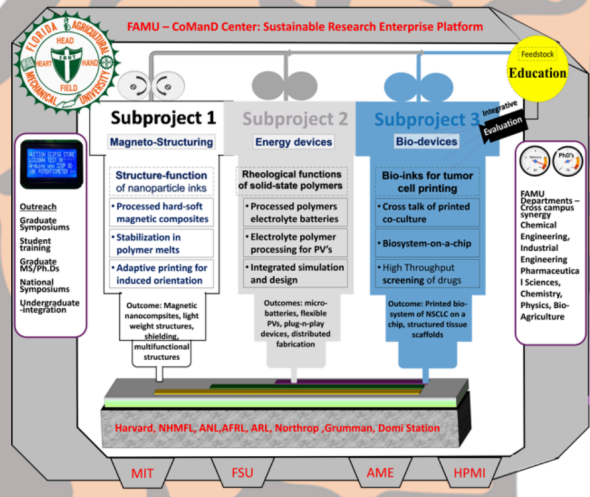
FAMU – CoMaND Center: Sustainable Research Enterprise Platform

FLORIDA AGRICULTURAL AND MECHANICAL UNIVERSITY
HEAD
HEART
HAND
1887
FIELD

Feedstock
Education

Integrative
Evaluation

Subproject 1
Magneto-Structuring

Structure-function of nanoparticle inks
Processed hard-soft magnetic composites
Stabilization in polymer melts
Adaptive printing for induced orientation

Outcome: Magnetic nanocompsites, light weight structures, shielding, multifunctional structures

Subproject 2
Energy devices

Rheological functions of solid-state polymers
Processed polymers electrolyte batteries
Electrolyte polymer processing for PV's
Integrated simulation and design

Outcomes: micro-batteries, flexible PVs, plug-n-play devices, distributed fabrication

Subproject 3
Bio-devices

Bio-inks for tumor cell printing
Cross talk of printed co-culture
Biosystem-on-a-chip
High Throughput screening of drugs

Outcome: Printed bio-system of NSCLC on a chip, structured tissue scaffolds

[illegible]

Outreach
Graduate Symposiums
Student training
Graduate MS/Ph.Ds
National Symposiums
Undergraduate -integration

PhD's

FAMU Departments – Cross campus synergy
Chemical Engineering, Industrial Engineering
Pharmaceutical Sciences, Chemistry, Physics, Bio-Agriculture

Harvard, NHMFL, ANL,AFRL, ARL, Northrop ,Grumman, Domi Station

MIT
FSU
AME
HPMI